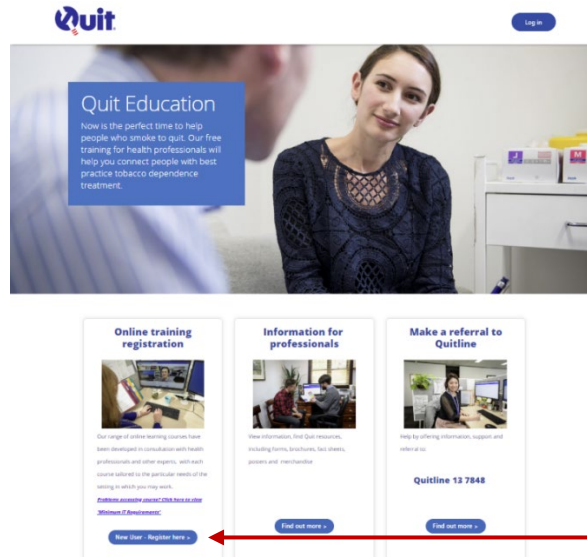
Quit

Log in

Quit Education

Now is the perfect time to help people who smoke to quit. Our free training for health professionals will help you connect people with best practice tobacco dependence treatment.

Online training registration

Our range of online learning courses have been developed in consultation with health professionals and other experts, with each course tailored to the particular needs of the setting in which you may work.

Problems accessing course? Click here to view 'Minimum IT Requirements'

New User - Register here »

Information for professionals

View information, find Quit resources, including forms, brochures, fact sheets, posters and merchandise

Find out more »

Make a referral to Quitline

Help by offering information, support and referral to

Quitline 13 7848

Find out more »